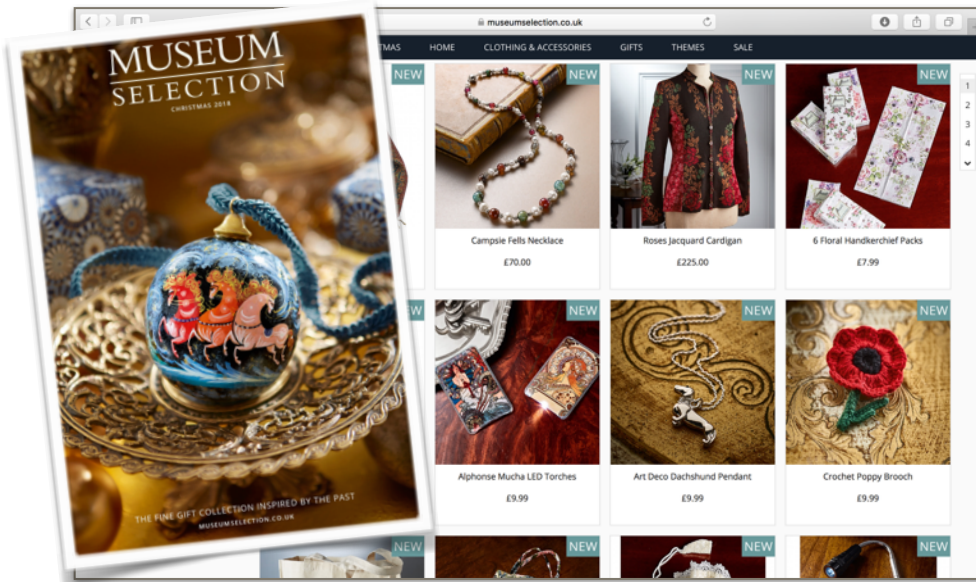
MUSEUM SELECTION
CHRISTMAS 2018

THE FINE GIFT COLLECTION INSPIRED BY THE PAST
MUSEUMSELECTION.CO.UK

museumselection.co.uk

TMAS HOME CLOTHING & ACCESSORIES GIFTS THEMES SALE

NEW
NEW
Campsie Fells Necklace
£70.00
NEW
Roses Jacquard Cardigan
£225.00
NEW
6 Floral Handkerchief Packs
£7.99

1
2
3
4

NEW
NEW
Alphonse Mucha LED Torches
£9.99
NEW
Art Deco Dachshund Pendant
£9.99
NEW
Crochet Poppy Brooch
£9.99

NEW
NEW
NEW
NEW